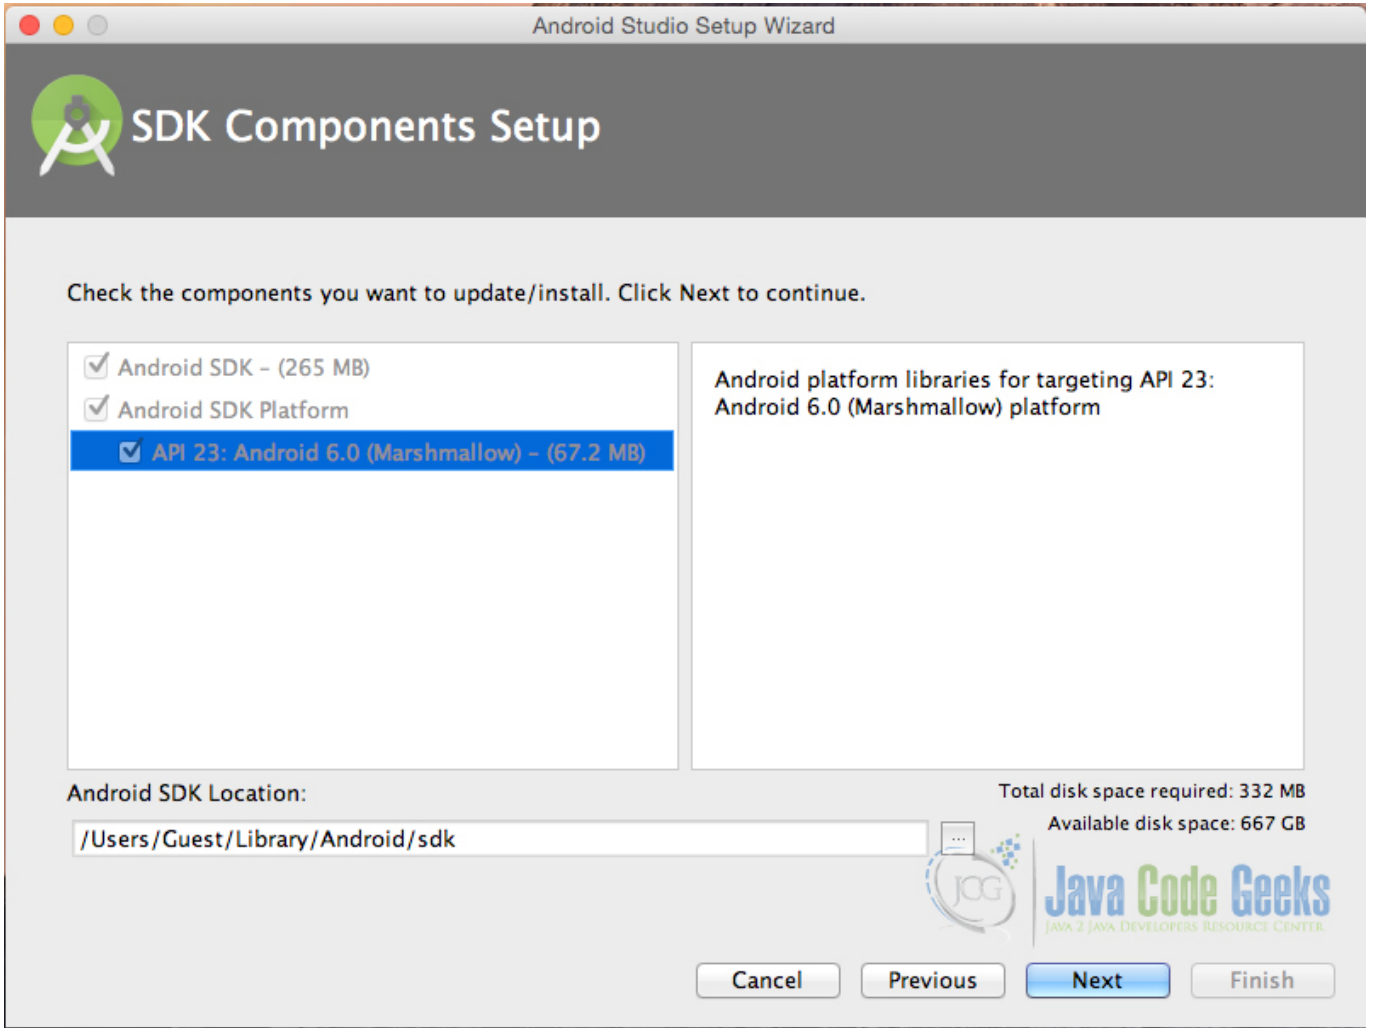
Android Studio Setup Wizard

SDK Components Setup

Check the components you want to update/install. Click Next to continue.

Android SDK – (265 MB)
Android SDK Platform
API 23: Android 6.0 (Marshmallow) – (67.2 MB)

Android platform libraries for targeting API 23: Android 6.0 (Marshmallow) platform

Android SDK Location:

/Users/Guest/Library/Android/sdk

...

Total disk space required: 332 MB
Available disk space: 667 GB

JCG Java Code Geeks
JAVA 2 JAVA DEVELOPERS RESOURCE CENTER

Cancel Previous Next Finish